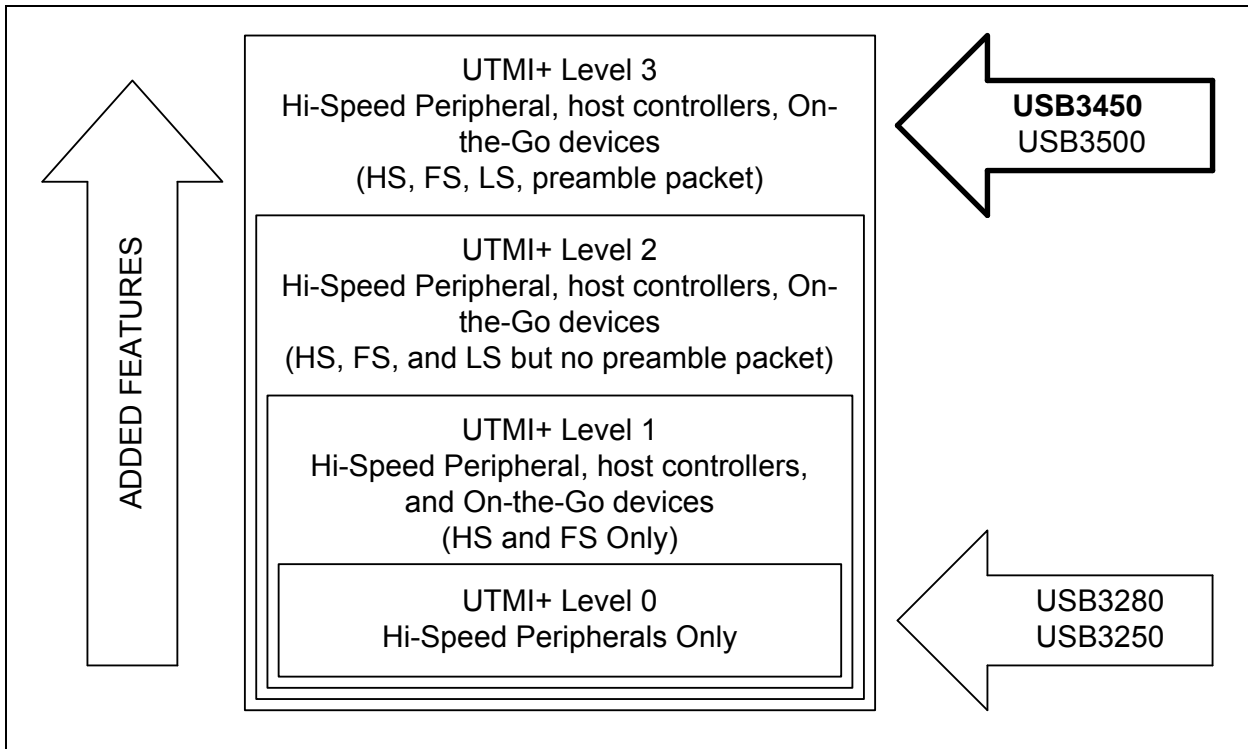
ADDED FEATURES

UTMI+ Level 3
Hi-Speed Peripheral, host controllers, On-the-Go devices
(HS, FS, LS, preamble packet)

USB3450
USB3500

UTMI+ Level 2
Hi-Speed Peripheral, host controllers, On-the-Go devices
(HS, FS, and LS but no preamble packet)

UTMI+ Level 1
Hi-Speed Peripheral, host controllers, and On-the-Go devices
(HS and FS Only)

UTMI+ Level 0
Hi-Speed Peripherals Only

USB3280
USB3250